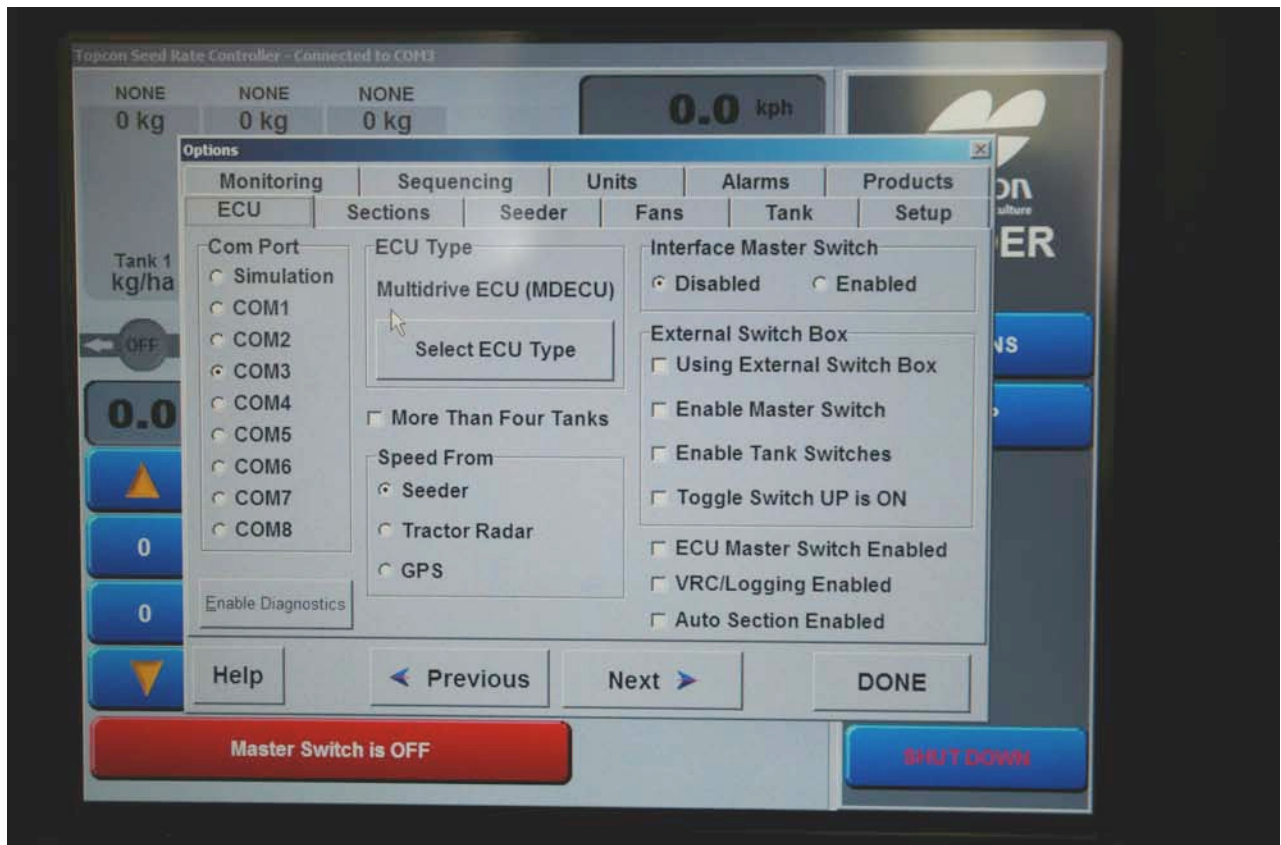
Topcon Seed Rate Controller - Connected to COM3

NONE 0 kg
NONE 0 kg
NONE 0 kg

0.0 kph

Tank 1 kg/ha

OFF

0.0

0

0

Options

Monitoring | Sequencing | Units | Alarms | Products
ECU | Sections | Seeder | Fans | Tank | Setup

Com Port
Simulation
COM1
COM2
COM3
COM4
COM5
COM6
COM7
COM8

Enable Diagnostics

ECU Type
Multidrive ECU (MDECU)
Select ECU Type

More Than Four Tanks

Speed From
Seeder
Tractor Radar
GPS

Interface Master Switch
Disabled
Enabled

External Switch Box
Using External Switch Box
Enable Master Switch
Enable Tank Switches
Toggle Switch UP is ON

ECU Master Switch Enabled
VRC/Logging Enabled
Auto Section Enabled

Help
Previous
Next
DONE

on
ER
NS

Master Switch is OFF

SHUT DOWN